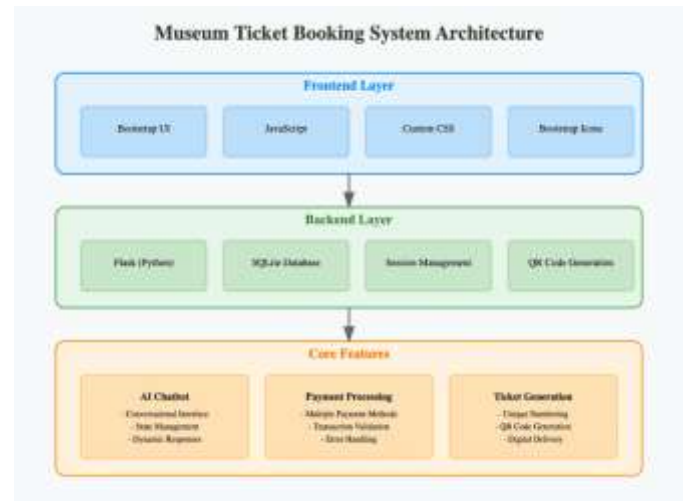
Museum Ticket Booking System Architecture

Frontend Layer

Bootstrap UI

JavaScript

Custom CSS

Bootstrap Icons

Backend Layer

Flask (Python)

SQLite Database

Session Management

QR Code Generation

Core Features

AI Chatbot
- Conversational Interface
- State Management
- Dynamic Responses

Payment Processing
- Multiple Payment Methods
- Transaction Validation
- Error Handling

Ticket Generation
- Unique Numbering
- QR Code Generation
- Digital Delivery